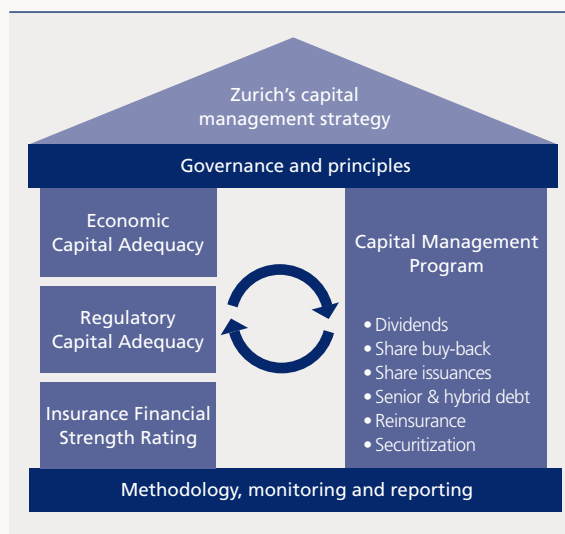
Zurich's capital management strategy

Governance and principles

Economic Capital Adequacy

Regulatory Capital Adequacy

Insurance Financial Strength Rating

Capital Management Program

• Dividends
• Share buy-back
• Share issuances
• Senior & hybrid debt
• Reinsurance
• Securitization

Methodology, monitoring and reporting